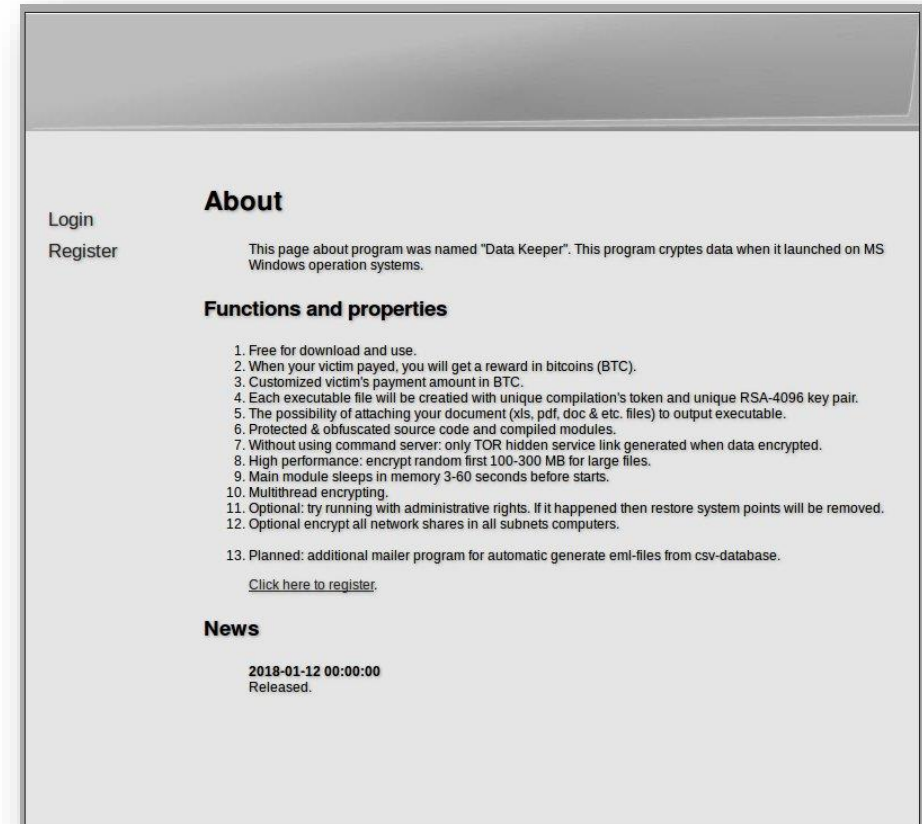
Login
Register

About

This page about program was named "Data Keeper". This program cryptes data when it launched on MS Windows operation systems.

Functions and properties

1. Free for download and use.
2. When your victim payed, you will get a reward in bitcoins (BTC).
3. Customized victim's payment amount in BTC.
4. Each executable file will be creatied with unique compilation's token and unique RSA-4096 key pair.
5. The possibility of attaching your document (xls, pdf, doc & etc. files) to output executable.
6. Protected & obfuscated source code and compiled modules.
7. Without using command server: only TOR hidden service link generated when data encrypted.
8. High performance: encrypt random first 100-300 MB for large files.
9. Main module sleeps in memory 3-60 seconds before starts.
10. Multithread encrypting.
11. Optional: try running with administrative rights. If it happened then restore system points will be removed.
12. Optional encrypt all network shares in all subnets computers.

13. Planned: additional mailer program for automatic generate eml-files from csv-database.

Click here to register.

News

2018-01-12 00:00:00
Released.